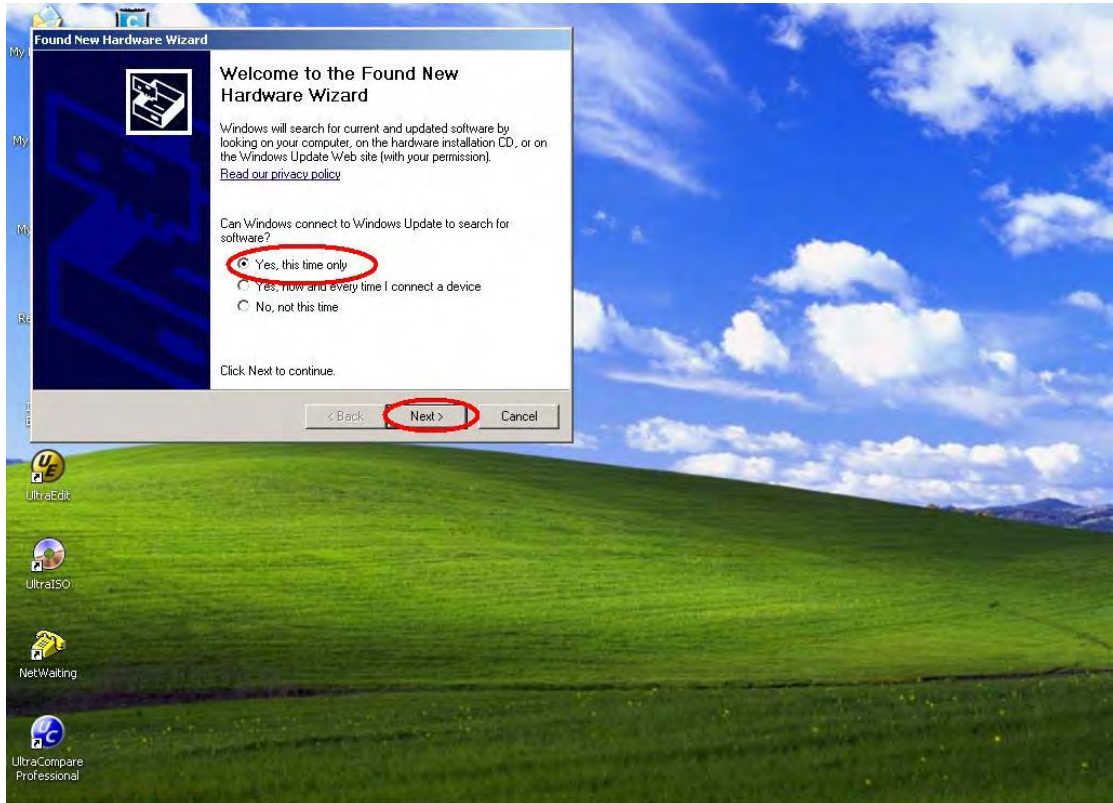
Found New Hardware Wizard

Welcome to the Found New Hardware Wizard

Windows will search for current and updated software by looking on your computer, on the hardware installation CD, or on the Windows Update Web site (with your permission).

Read our privacy policy

Can Windows connect to Windows Update to search for software?

Yes, this time only

Yes, now and every time I connect a device

No, not this time

Click Next to continue.

< Back Next > Cancel

My

My

My

Re

UltraEdit

UltraISO

NetWaiting

UltraCompare Professional